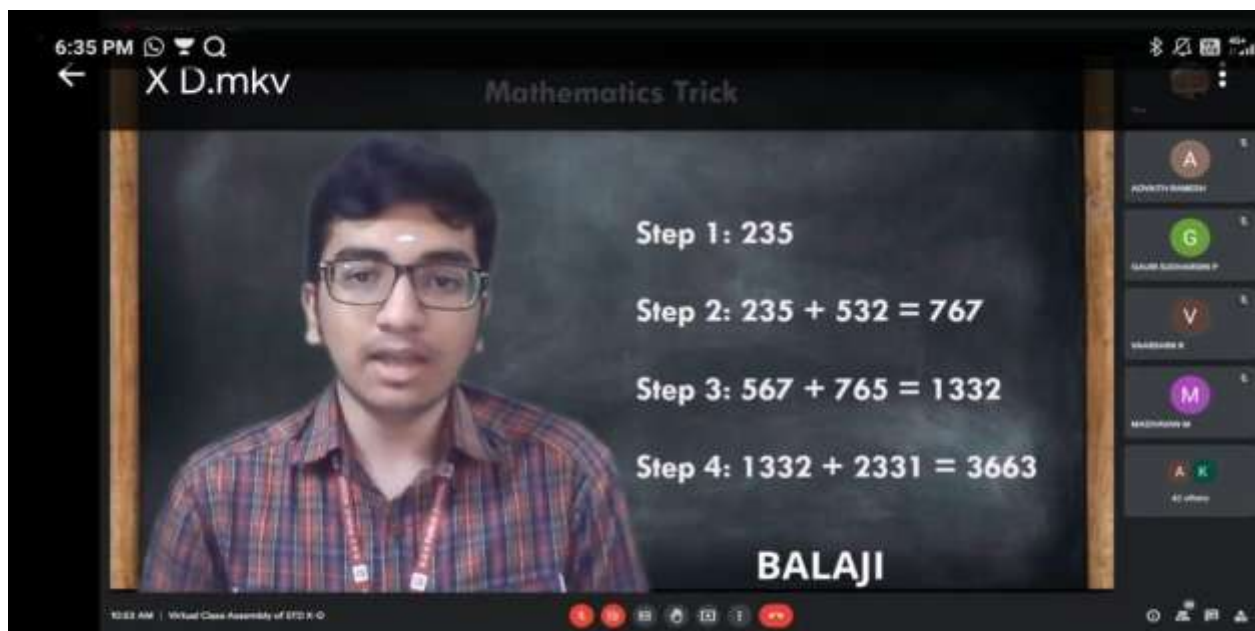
6:35 PM

X D.mkv

Mathematics Trick

Step 1: 235

Step 2: 235 + 532 = 767

Step 3: 567 + 765 = 1332

Step 4: 1332 + 2331 = 3663

BALAJI

A
ADVAITH RAMESH

G
GAURI SUDHARSAN P

V
VAARSHINI R

M
MADHUMAN M

A K
42 others

10:53 AM | Virtual Class Assembly of STD X-D